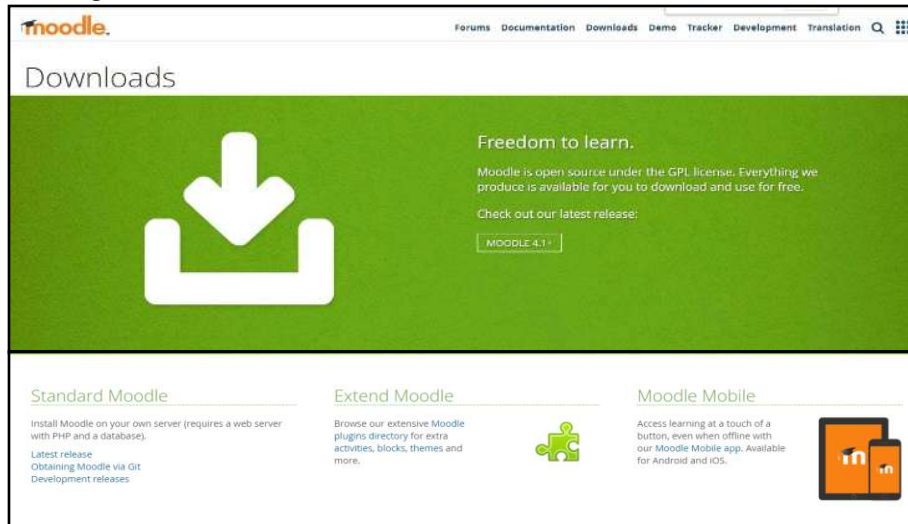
moodle

Forums Documentation Downloads Demo Tracker Development Translation

Downloads

Freedom to learn.

Moodle is open source under the GPL license. Everything we produce is available for you to download and use for free.

Check out our latest release:

MOODLE 4.1 »

Standard Moodle

Install Moodle on your own server (requires a web server with PHP and a database).

Latest release
Obtaining Moodle via Git
Development releases

Extend Moodle

Browse our extensive Moodle plugins directory for extra activities, blocks, themes and more.

Moodle Mobile

Access learning at a touch of a button, even when offline with our Moodle Mobile app. Available for Android and iOS.